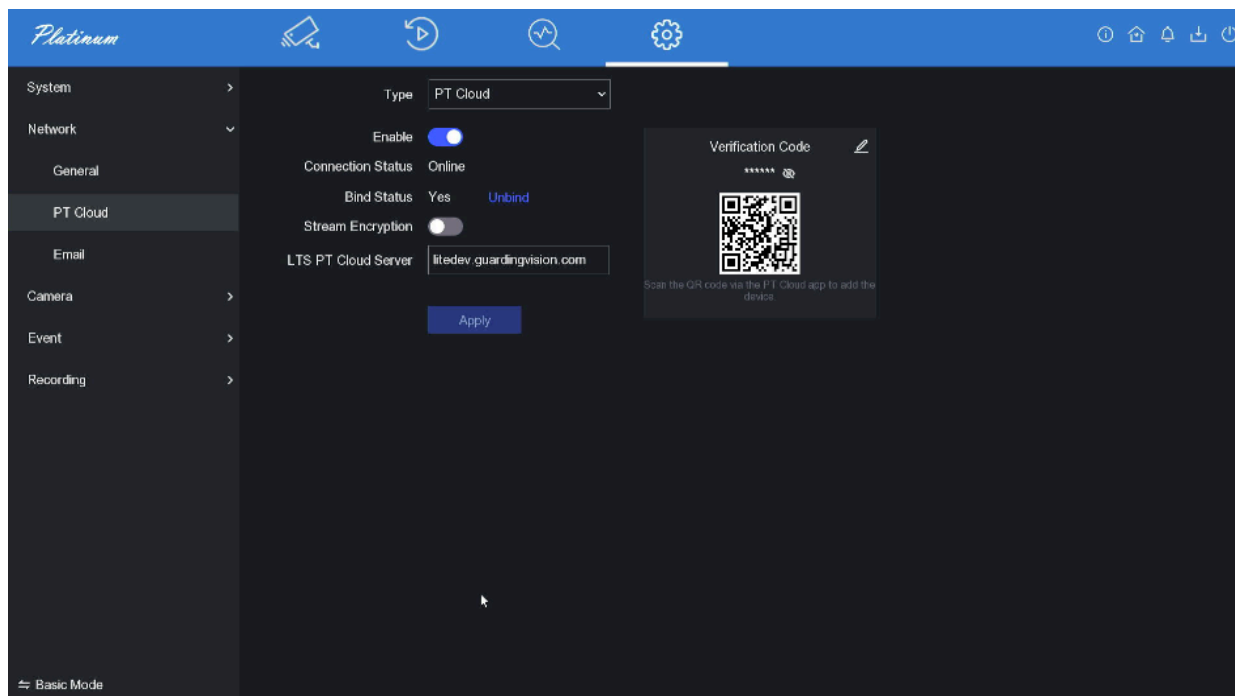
Platinum

System
Network
General
PT Cloud
Email
Camera
Event
Recording

Type PT Cloud
Enable
Connection Status Online
Bind Status Yes Unbind
Stream Encryption
LTS PT Cloud Server litedev.guardingvision.com
Apply

Verification Code
******

Scan the QR code via the PT Cloud app to add the device.

⇋ Basic Mode